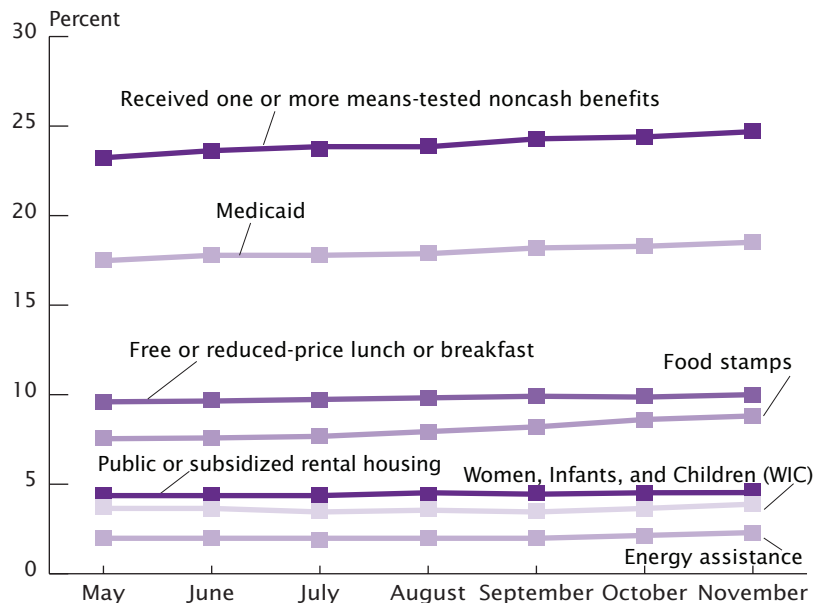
Percent
30
25
20
15
10
5
0

Received one or more means-tested noncash benefits

Medicaid

Free or reduced-price lunch or breakfast

Food stamps

Public or subsidized rental housing

Women, Infants, and Children (WIC)

Energy assistance

May June July August September October November